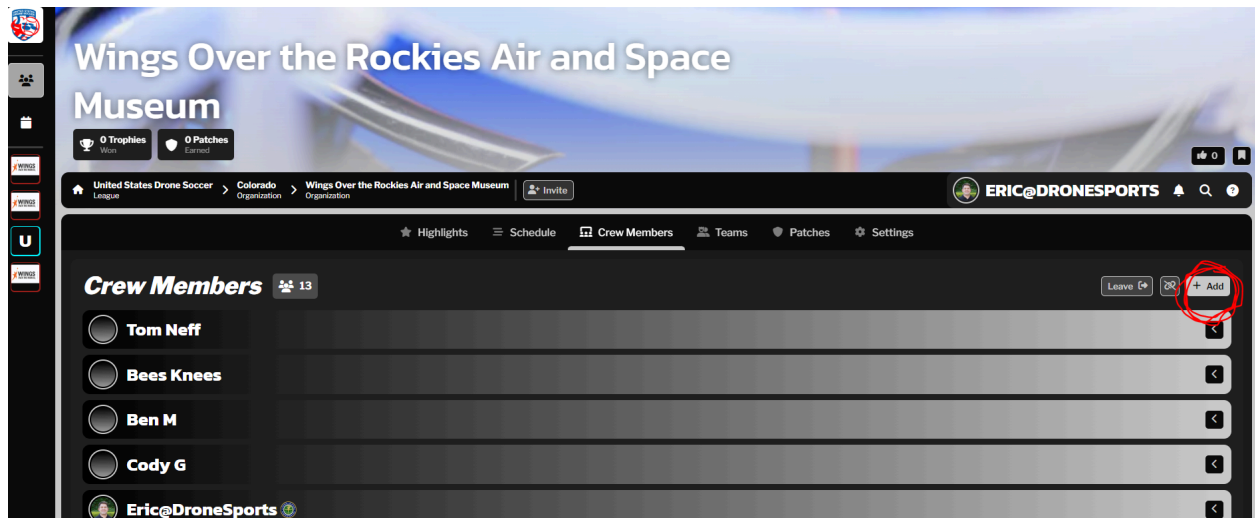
Wings Over the Rockies Air and Space Museum

0 Trophies
Won

0 Patches
Earned

0

United States Drone Soccer
League

Colorado
Organization

Wings Over the Rockies Air and Space Museum
Organization

Invite

ERIC@DRONESPORTS

U

Highlights Schedule Crew Members Teams Patches Settings

Crew Members 13

Leave

+ Add

Tom Neff

Bees Knees

Ben M

Cody G

Eric@DroneSports